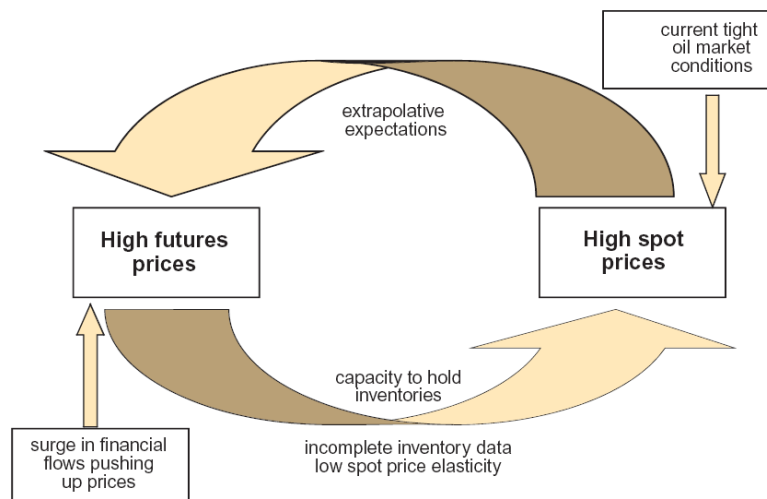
current tight oil market conditions

extrapolative expectations

High futures prices

High spot prices

capacity to hold inventories

surge in financial flows pushing up prices

incomplete inventory data
low spot price elasticity